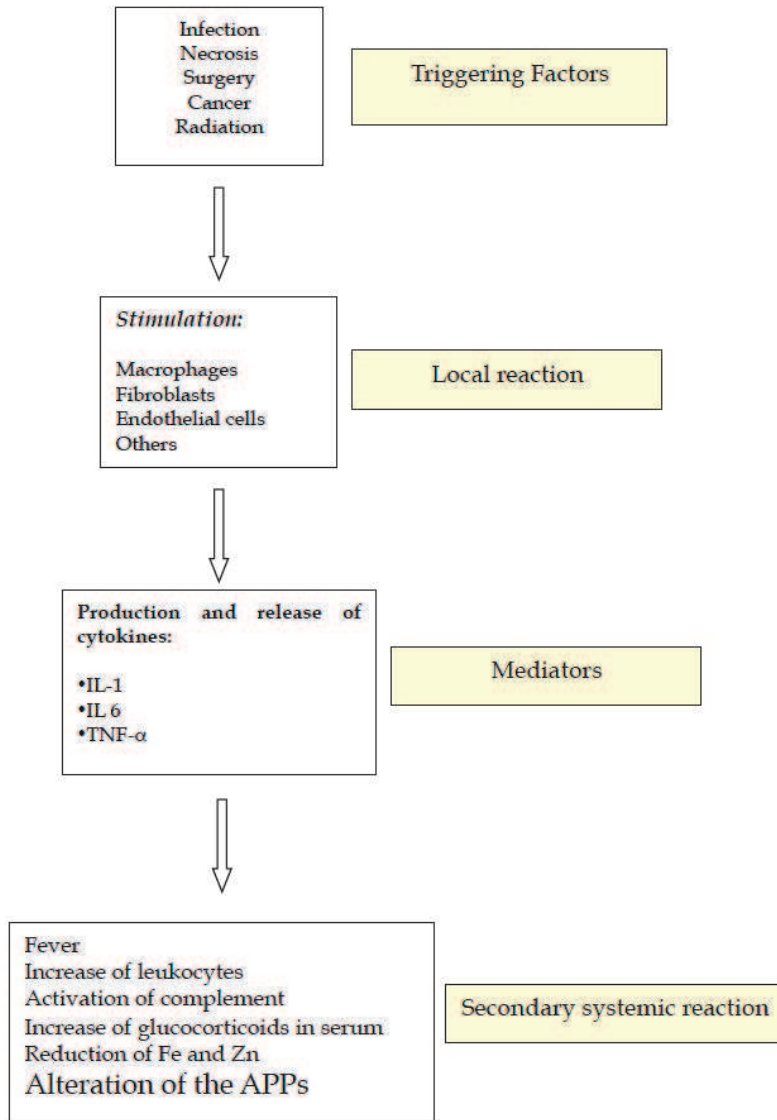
Infection
Necrosis
Surgery
Cancer
Radiation

Triggering Factors

Stimulation:

Macrophages
Fibroblasts
Endothelial cells
Others

Local reaction

Production and release of cytokines:

•IL-1
•IL 6
•TNF-α

Mediators

Fever
Increase of leukocytes
Activation of complement
Increase of glucocorticoids in serum
Reduction of Fe and Zn
Alteration of the APPs

Secondary systemic reaction